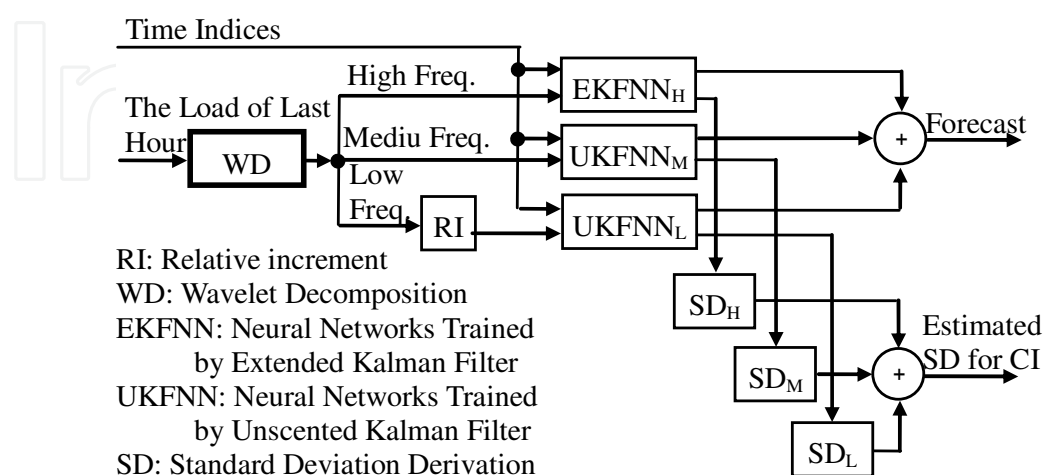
Time Indices

High Freq.

The Load of Last Hour

WD

Mediu Freq.

Low Freq.

RI

$EKFNN_H$

$UKFNN_M$

$UKFNN_L$

+

Forecast

RI: Relative increment
WD: Wavelet Decomposition
EKFNN: Neural Networks Trained by Extended Kalman Filter
UKFNN: Neural Networks Trained by Unscented Kalman Filter
SD: Standard Deviation Derivation

$SD_H$

$SD_M$

$SD_L$

+

Estimated SD for CI